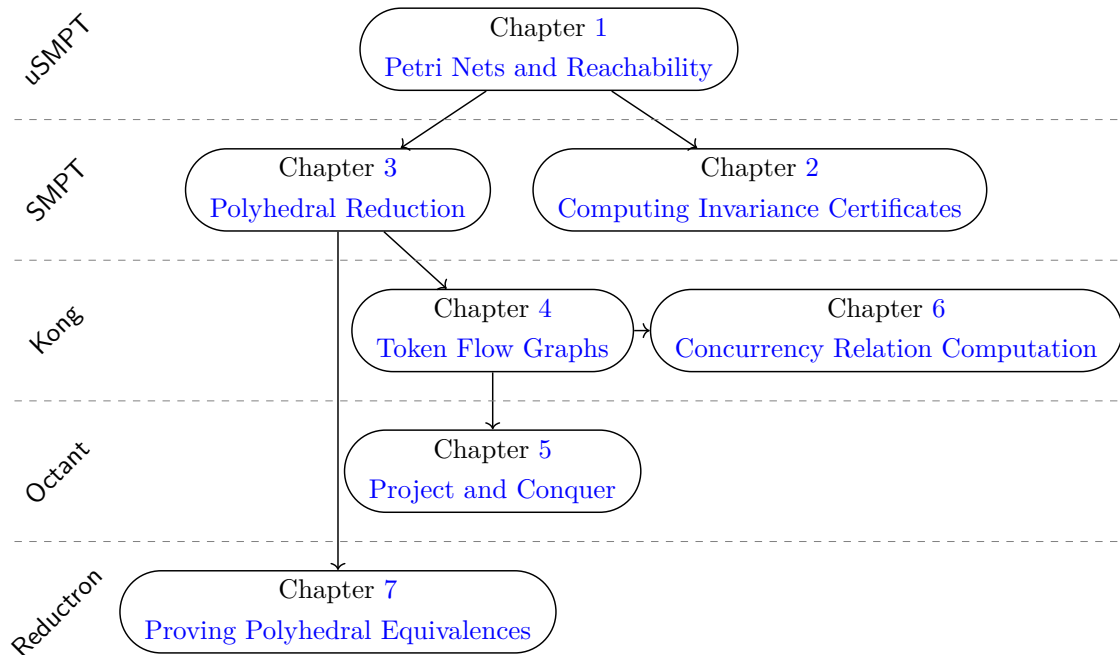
uSMPT

Chapter 1
Petri Nets and Reachability

SMPT

Chapter 3
Polyhedral Reduction

Chapter 2
Computing Invariance Certificates

Kong

Chapter 4
Token Flow Graphs

Chapter 6
Concurrency Relation Computation

Octant

Chapter 5
Project and Conquer

Reductron

Chapter 7
Proving Polyhedral Equivalences